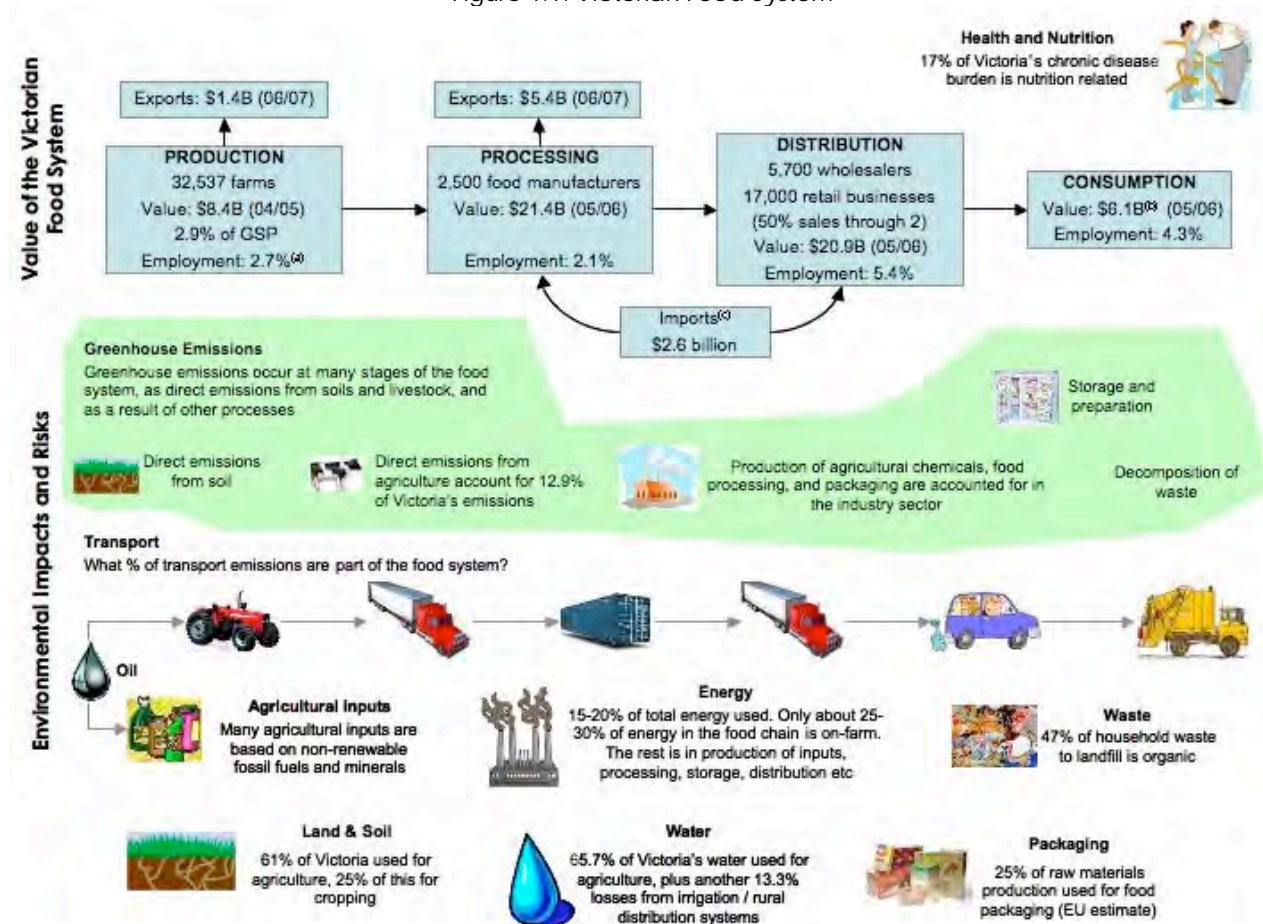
Figure 1.1: Victorian Food System

Value of the Victorian Food System

Health and Nutrition
17% of Victoria's chronic disease burden is nutrition related

Exports: \$1.4B (06/07)

Exports: \$5.4B (06/07)

PRODUCTION
32,537 farms
Value: \$8.4B (04/05)
2.9% of GSP
Employment: 2.7%$^{(a)}$

PROCESSING
2,500 food manufacturers
Value: \$21.4B (05/06)
Employment: 2.1%

DISTRIBUTION
5,700 wholesalers
17,000 retail businesses
(50% sales through 2)
Value: \$20.9B (05/06)
Employment: 5.4%

CONSUMPTION
Value: \$6.1B$^{(b)}$ (05/06)
Employment: 4.3%

Imports$^{(c)}$
\$2.6 billion

Environmental Impacts and Risks

Greenhouse Emissions
Greenhouse emissions occur at many stages of the food system, as direct emissions from soils and livestock, and as a result of other processes

Storage and preparation

Direct emissions from soil

Direct emissions from agriculture account for 12.9% of Victoria's emissions

Production of agricultural chemicals, food processing, and packaging are accounted for in the industry sector

Decomposition of waste

Transport
What % of transport emissions are part of the food system?

Oil

Agricultural Inputs
Many agricultural inputs are based on non-renewable fossil fuels and minerals

Energy
15-20% of total energy used. Only about 25-30% of energy in the food chain is on-farm. The rest is in production of inputs, processing, storage, distribution etc

Waste
47% of household waste to landfill is organic

Land & Soil
61% of Victoria used for agriculture, 25% of this for cropping

Water
65.7% of Victoria's water used for agriculture, plus another 13.3% losses from irrigation / rural distribution systems

Packaging
25% of raw materials production used for food packaging (EU estimate)